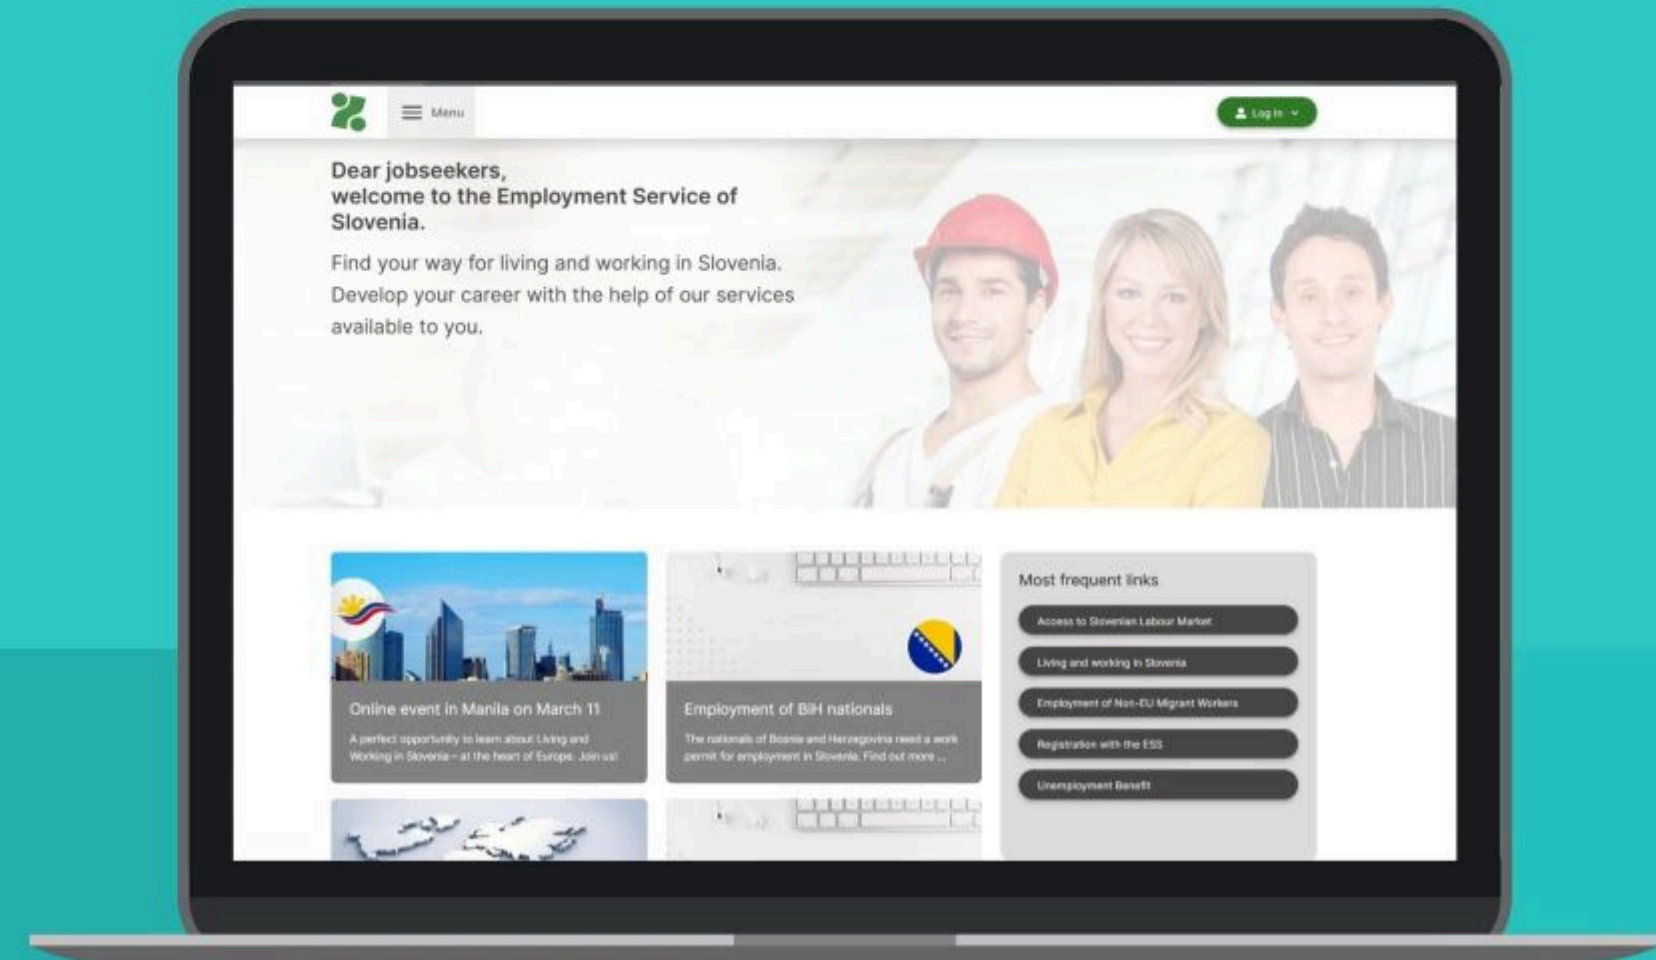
Menu

Log in

Dear jobseekers,
welcome to the Employment Service of Slovenia.

Find your way for living and working in Slovenia. Develop your career with the help of our services available to you.

Online event in Manila on March 11

A perfect opportunity to learn about Living and Working in Slovenia – at the heart of Europe. Join us!

Employment of BiH nationals

The nationals of Bosnia and Herzegovina need a work permit for employment in Slovenia. Find out more ...

Most frequent links

Access to Slovenian Labour Market

Living and working in Slovenia

Employment of Non-EU Migrant Workers

Registration with the ESS

Unemployment Benefit